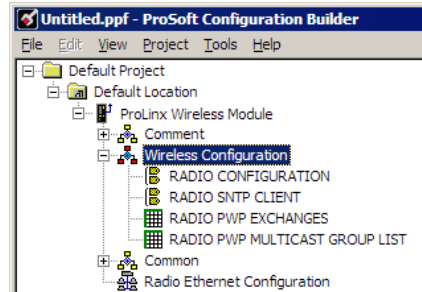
Untitled.ppf - ProSoft Configuration Builder

File Edit View Project Tools Help

Default Project
Default Location
ProLinx Wireless Module
Comment
Wireless Configuration
RADIO CONFIGURATION
RADIO SNTP CLIENT
RADIO PWP EXCHANGES
RADIO PWP MULTICAST GROUP LIST
Common
Radio Ethernet Configuration